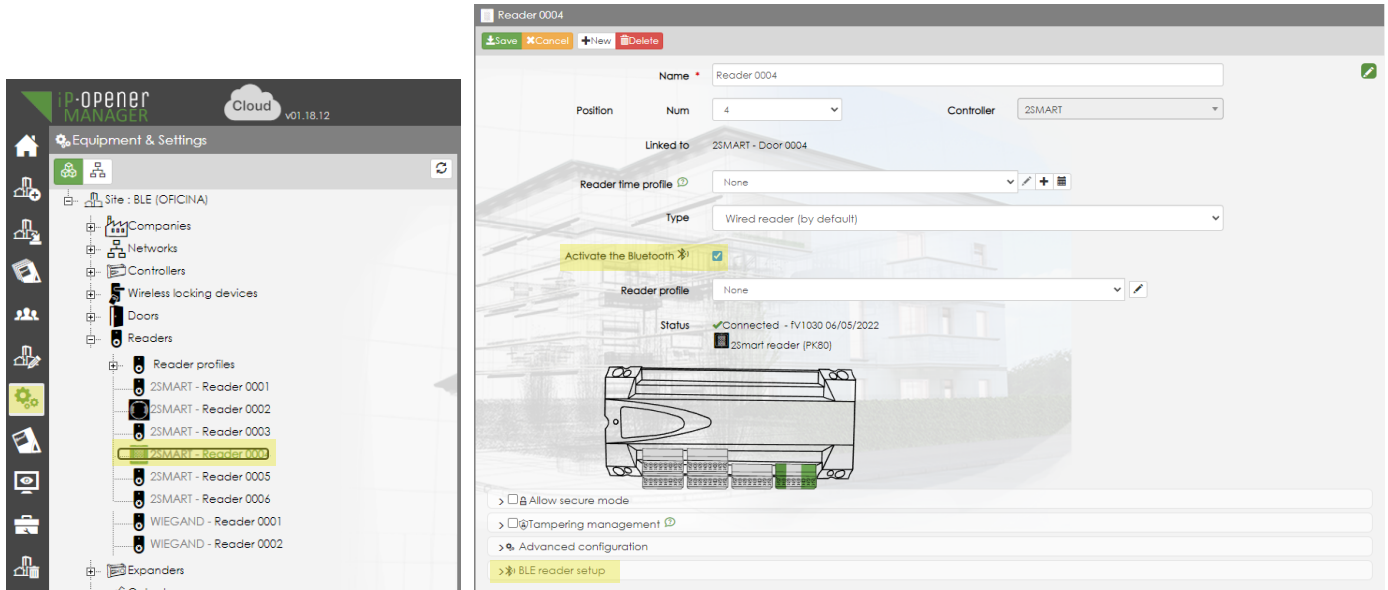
iP-OPENER MANAGER
Cloud
v01.18.12
Equipment & Settings
Site : BLE (OFICINA)
Companies
Networks
Controllers
Wireless locking devices
Doors
Readers
Reader profiles
2SMART - Reader 0001
2SMART - Reader 0002
2SMART - Reader 0003
2SMART - Reader 0004
2SMART - Reader 0005
2SMART - Reader 0006
WIEGAND - Reader 0001
WIEGAND - Reader 0002
Expanders

Reader 0004
Save Cancel New Delete
Name * Reader 0004
Position Num 4 Controller 2SMART
Linked to 2SMART - Door 0004
Reader time profile None
Type Wired reader (by default)
Activate the Bluetooth
Reader profile None
Status Connected - fV1030 06/05/2022
2Smart reader (PK80)
Allow secure mode
Tampering management
Advanced configuration
BLE reader setup